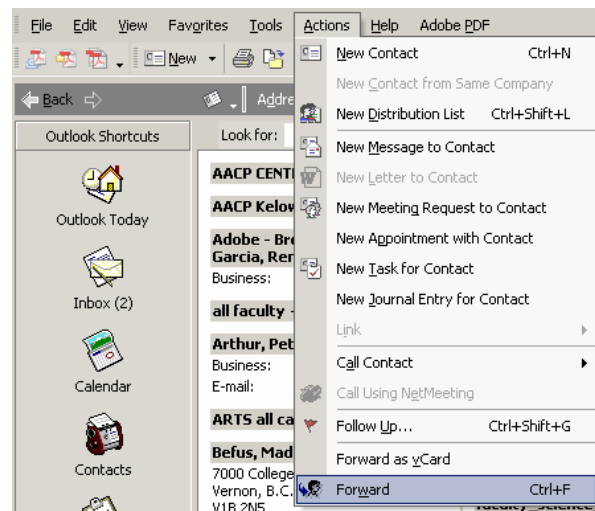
File Edit View Favorites Tools Actions Help Adobe PDF

New

Back

Addre

Outlook Shortcuts

Look for:

Outlook Today

Inbox (2)

Calendar

Contacts

AACP CENT

AACP Kelov

Adobe - Br
Garcia, Ren
Business:

all faculty

Arthur, Pet
Business:
E-mail:

ARTS all ca

Befus, Mad
7000 College
Vernon, B.C.
V1B 2N5

New Contact Ctrl+N
New Contact from Same Company
New Distribution List Ctrl+Shift+L
New Message to Contact
New Letter to Contact
New Meeting Request to Contact
New Appointment with Contact
New Task for Contact
New Journal Entry for Contact
Link
Call Contact
Call Using NetMeeting
Follow Up... Ctrl+Shift+G
Forward as vCard
Forward Ctrl+F